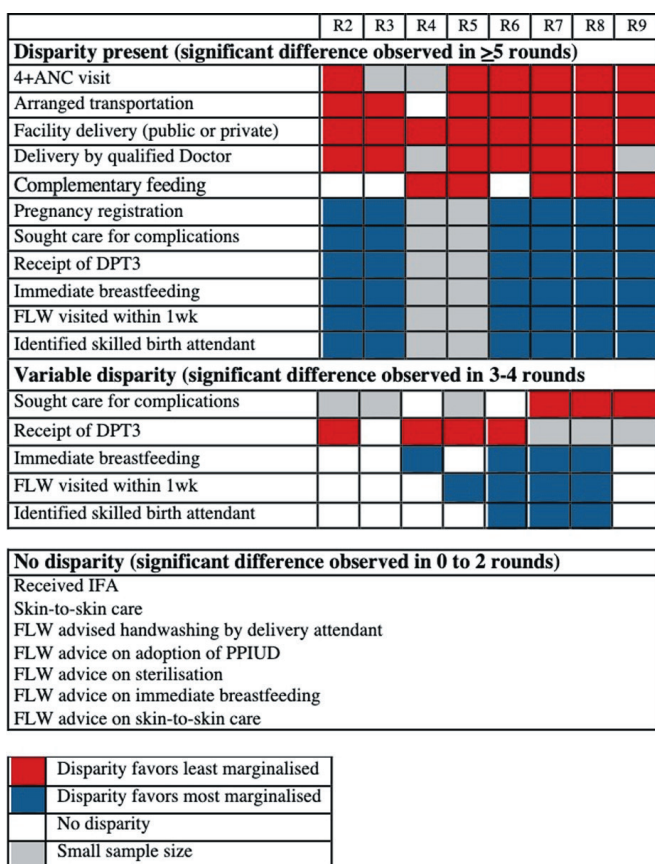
| | R2 | R3 | R4 | R5 | R6 | R7 | R8 | R9 |
|---|---|---|---|---|---|---|---|---|
| **Disparity present (significant difference observed in $\geq$5 rounds)** | | | | | | | | |
| 4+ANC visit | | | | | | | | |
| Arranged transportation | | | | | | | | |
| Facility delivery (public or private) | | | | | | | | |
| Delivery by qualified Doctor | | | | | | | | |
| Complementary feeding | | | | | | | | |
| Pregnancy registration | | | | | | | | |
| Sought care for complications | | | | | | | | |
| Receipt of DPT3 | | | | | | | | |
| Immediate breastfeeding | | | | | | | | |
| FLW visited within 1wk | | | | | | | | |
| Identified skilled birth attendant | | | | | | | | |
| **Variable disparity (significant difference observed in 3-4 rounds** | | | | | | | | |
| Sought care for complications | | | | | | | | |
| Receipt of DPT3 | | | | | | | | |
| Immediate breastfeeding | | | | | | | | |
| FLW visited within 1wk | | | | | | | | |
| Identified skilled birth attendant | | | | | | | | |

**No disparity (significant difference observed in 0 to 2 rounds)**
Received IFA
Skin-to-skin care
FLW advised handwashing by delivery attendant
FLW advice on adoption of PPIUD
FLW advice on sterilisation
FLW advice on immediate breastfeeding
FLW advice on skin-to-skin care

Disparity favors least marginalised
Disparity favors most marginalised
No disparity
Small sample size